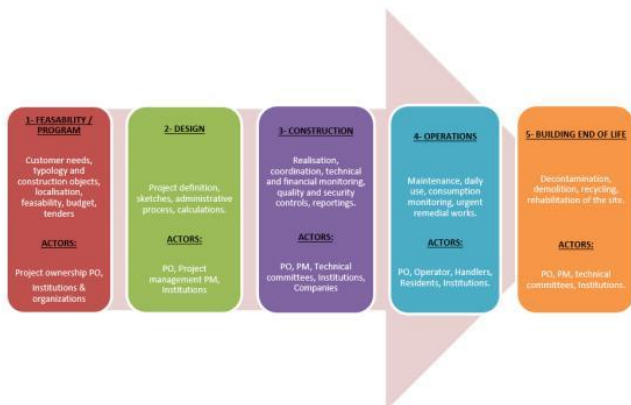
1- FEASABILITY / PROGRAM

Customer needs, typology and construction objects, localisation, feasability, budget, tenders

ACTORS:

Project ownership PO, Institutions & organizations

2- DESIGN

Project definition, sketches, administrative process, calculations.

ACTORS:

PO, Project management PM, Institutions

3- CONSTRUCTION

Realisation, coordination, technical and financial monitoring, quality and security controls, reportings.

ACTORS:

PO, PM, Technical committees, Institutions, Companies

4- OPERATIONS

Maintenance, daily use, consumption monitoring, urgent remedial works.

ACTORS:

PO, Operator, Handlers, Residents, Institutions.

5- BUILDING END OF LIFE

Decontamination, demolition, recycling, rehabilitation of the site.

ACTORS:

PO, PM, technical committees, Institutions.